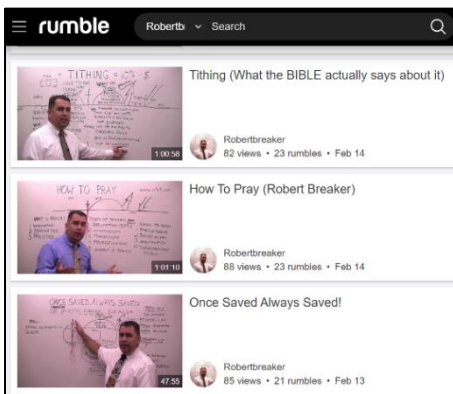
rumble

Robertb

Search

TITHING = 10% $

1:00:58

Tithing (What the BIBLE actually says about it)

Robertbreaker
82 views • 23 rumbles • Feb 14

HOW TO PRAY

1:01:10

How To Pray (Robert Breaker)

Robertbreaker
88 views • 23 rumbles • Feb 14

ONCE SAVED ALWAYS SAVED

47:55

Once Saved Always Saved!

Robertbreaker
85 views • 21 rumbles • Feb 13